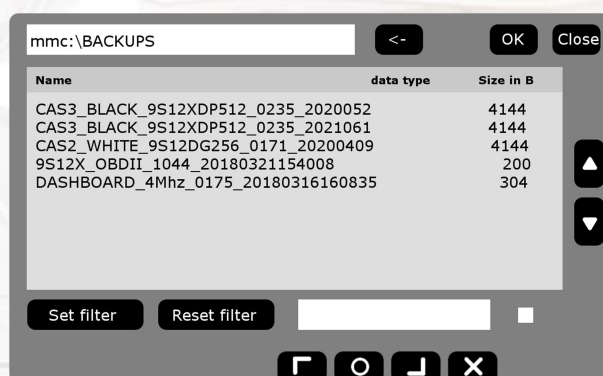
mmc:\BACKUPS

<-

OK

Close

| Name | data type | Size in B |
|---|---|---|
| CAS3_BLACK_9S12XDP512_0235_2020052 | | 4144 |
| CAS3_BLACK_9S12XDP512_0235_2021061 | | 4144 |
| CAS2_WHITE_9S12DG256_0171_20200409 | | 4144 |
| 9S12X_OBDII_1044_20180321154008 | | 200 |
| DASHBOARD_4Mhz_0175_20180316160835 | | 304 |

Set filter

Reset filter